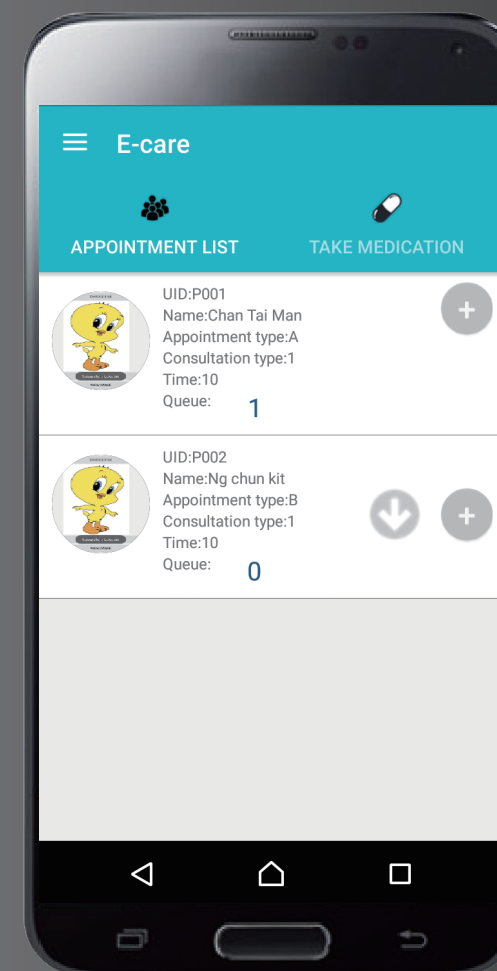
E-care

APPOINTMENT LIST

TAKE MEDICATION

UID:P001
Name:Chan Tai Man
Appointment type:A
Consultation type:1
Time:10
Queue: 1

UID:P002
Name:Ng chun kit
Appointment type:B
Consultation type:1
Time:10
Queue: 0